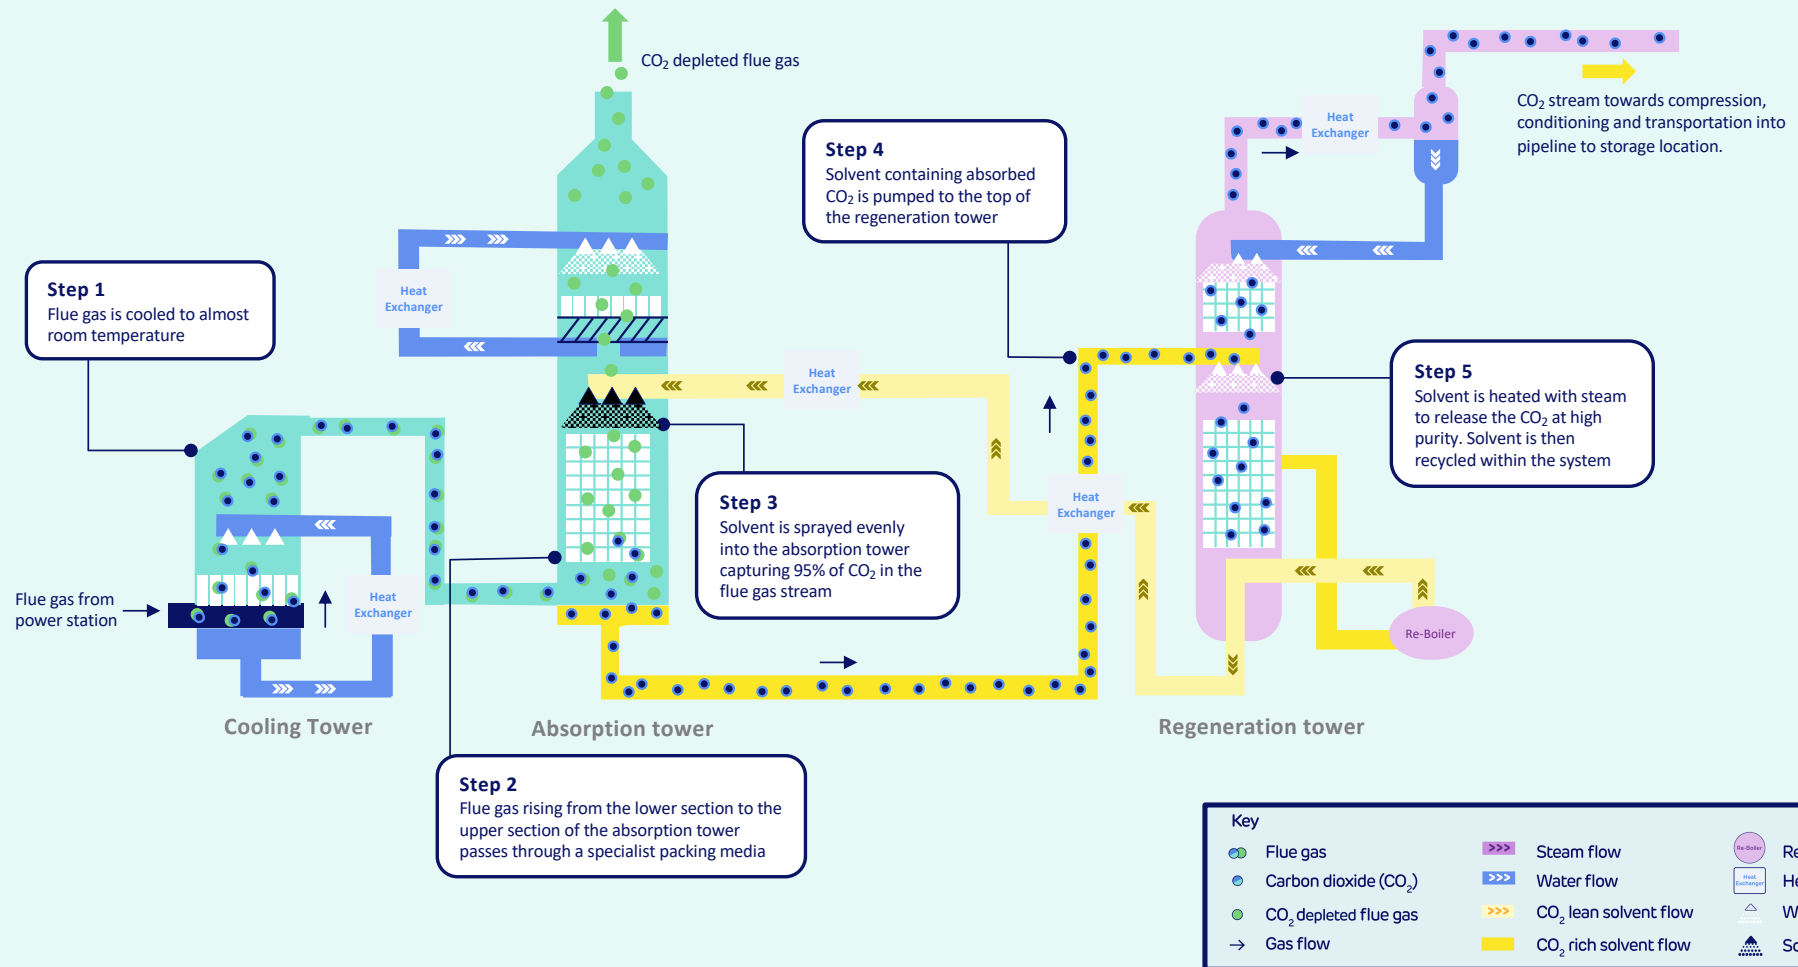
$CO_2$ depleted flue gas

Step 4
Solvent containing absorbed $CO_2$ is pumped to the top of the regeneration tower

Heat Exchanger

$CO_2$ stream towards compression, conditioning and transportation into pipeline to storage location.

Step 1
Flue gas is cooled to almost room temperature

Heat Exchanger

Heat Exchanger

Step 5
Solvent is heated with steam to release the $CO_2$ at high purity. Solvent is then recycled within the system

Heat Exchanger

Step 3
Solvent is sprayed evenly into the absorption tower capturing 95% of $CO_2$ in the flue gas stream

Flue gas from power station

Heat Exchanger

Re-Boiler

Cooling Tower

Absorption tower

Regeneration tower

Step 2
Flue gas rising from the lower section to the upper section of the absorption tower passes through a specialist packing media

Key
Flue gas
Carbon dioxide ($CO_2$)
$CO_2$ depleted flue gas
Gas flow
Steam flow
Water flow
$CO_2$ lean solvent flow
$CO_2$ rich solvent flow
Re-Boiler
Heat Exchanger
Re
He
W
Sc